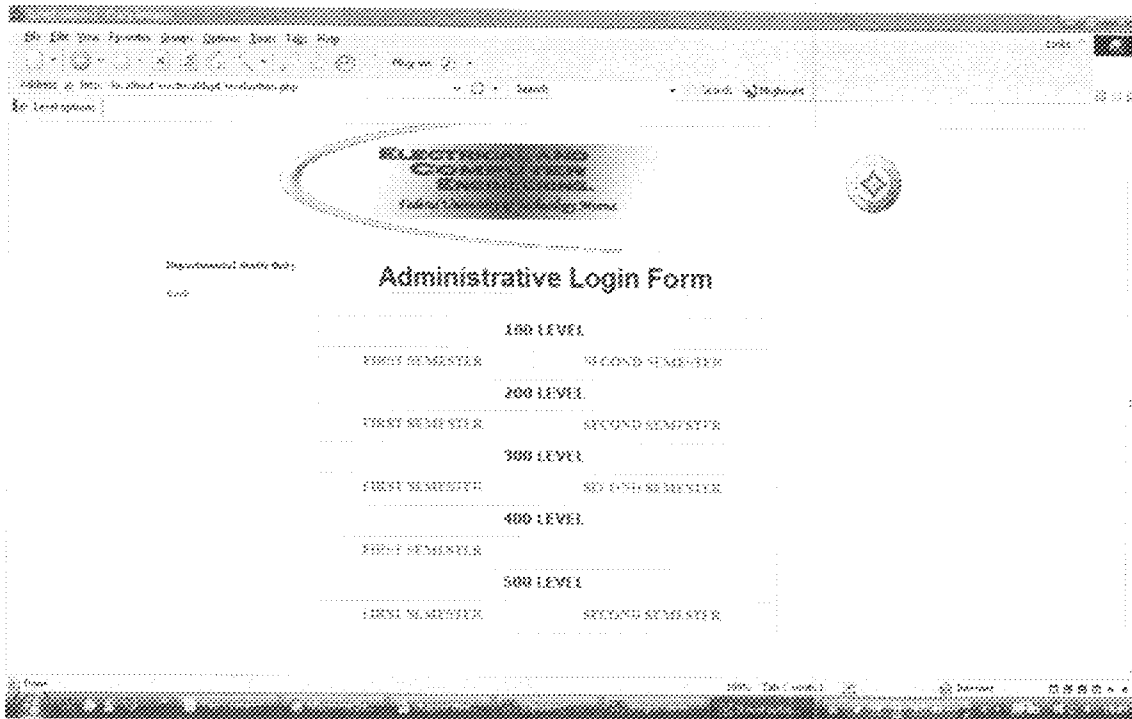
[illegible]

Administrative Login Form

100 LEVEL

FIRST SEMESTER SECOND SEMESTER

200 LEVEL

FIRST SEMESTER SECOND SEMESTER

300 LEVEL

FIRST SEMESTER SECOND SEMESTER

400 LEVEL

FIRST SEMESTER

500 LEVEL

FIRST SEMESTER SECOND SEMESTER